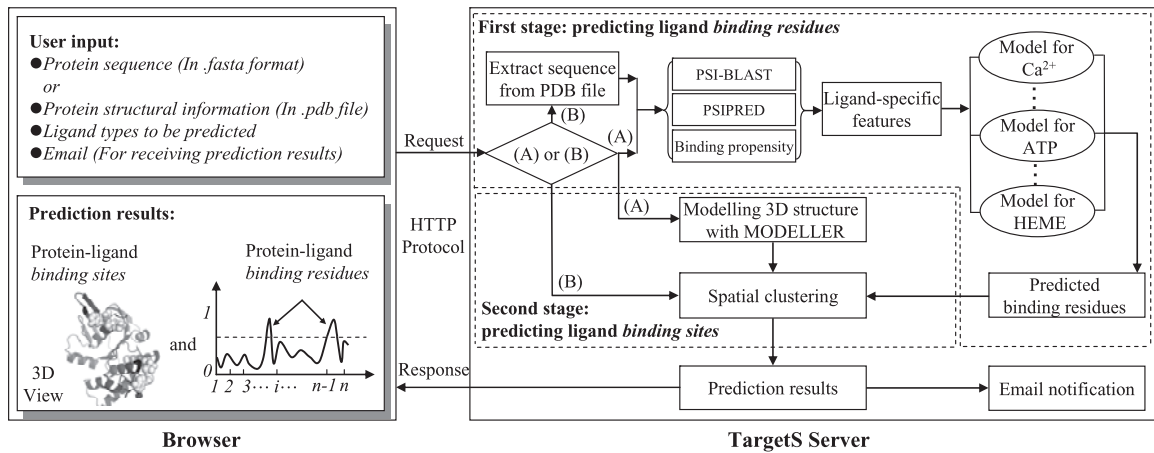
User input:
●Protein sequence (In .fasta format)
or
●Protein structural information (In .pdb file)
●Ligand types to be predicted
●Email (For receiving prediction results)

Prediction results:
Protein-ligand binding sites
Protein-ligand binding residues
1
0
1 2 3··· i··· n-1 n
and
3D View

Browser

Request
HTTP Protocol
Response

First stage: predicting ligand binding residues
Extract sequence from PDB file
(B)
(A) or (B)
(A)
PSI-BLAST
PSIPRED
Binding propensity
Ligand-specific features
Model for $Ca^{2+}$
Model for ATP
Model for HEME
(A)
Modelling 3D structure with MODELLER
(B)
Spatial clustering
Predicted binding residues
Second stage: predicting ligand binding sites
Prediction results
Email notification

TargetS Server